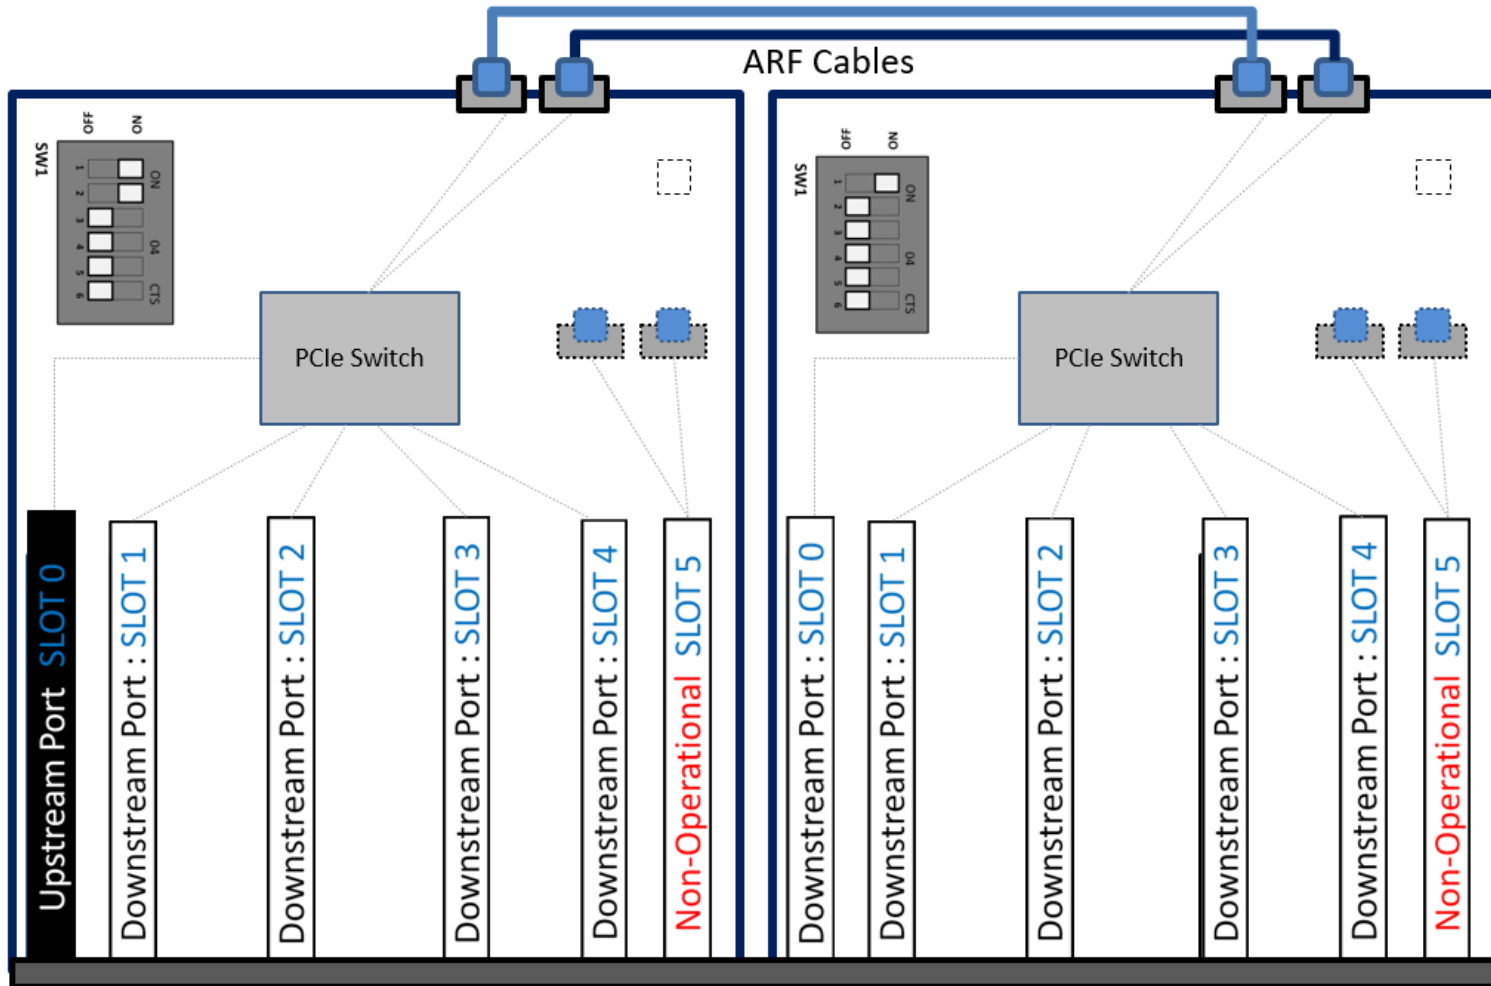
ARF Cables

SW1
OFF ON
1 2 3 4 5 6
ON
04
CTS

PCIe Switch

Upstream Port SLOT 0
Downstream Port : SLOT 1
Downstream Port : SLOT 2
Downstream Port : SLOT 3
Downstream Port : SLOT 4
Non-Operational SLOT 5

SW1
OFF ON
1 2 3 4 5 6
ON
04
CTS

PCIe Switch

Downstream Port : SLOT 0
Downstream Port : SLOT 1
Downstream Port : SLOT 2
Downstream Port : SLOT 3
Downstream Port : SLOT 4
Non-Operational SLOT 5